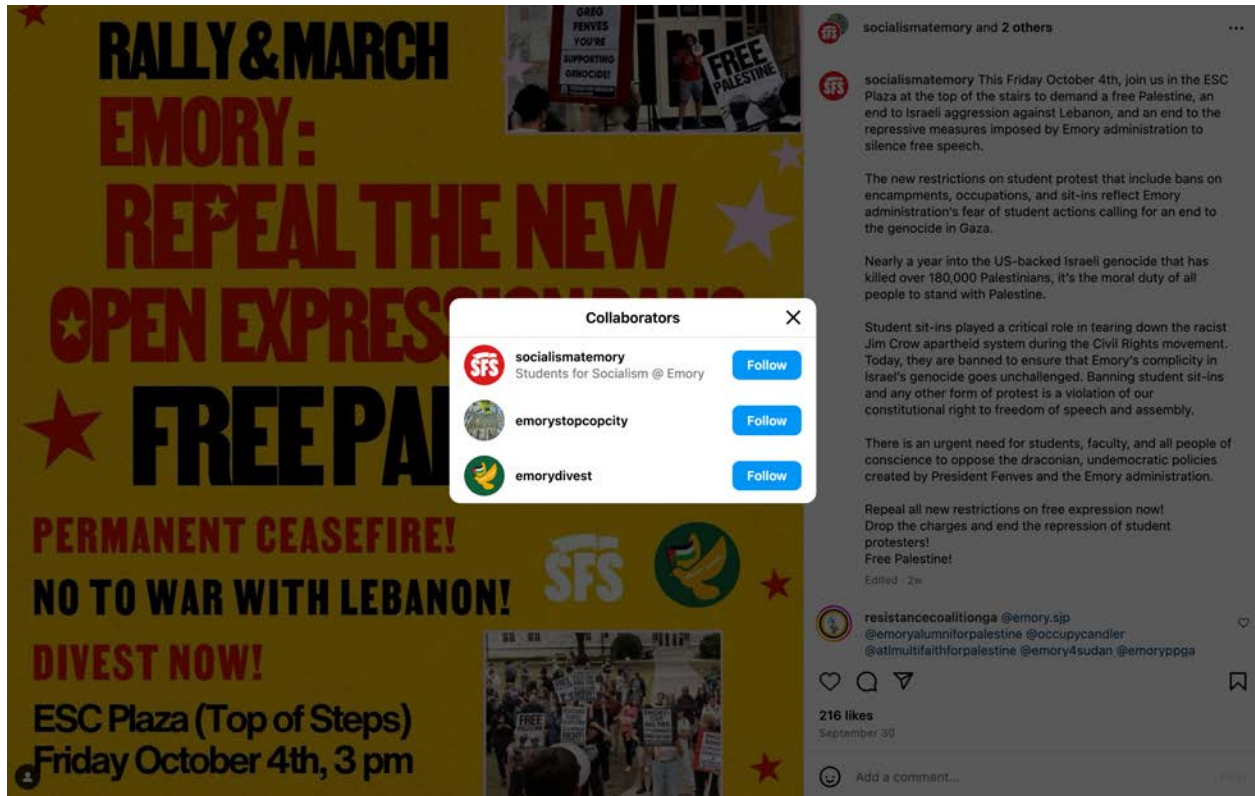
RALLY & MARCH
EMORY:
REPEAL THE NEW
OPEN EXPRES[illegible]
FREE PA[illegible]

GREG FENVES YOU'RE SUPPORTING GENOCIDE!

FREE PALESTINE

PERMANENT CEASEFIRE!
NO TO WAR WITH LEBANON!
DIVEST NOW!
ESC Plaza (Top of Steps)
Friday October 4th, 3 pm

SFS

FREE

Collaborators

socialismatemory
Students for Socialism @ Emory
Follow

emorystopcopcity
Follow

emorydivest
Follow

socialismatemory and 2 others

socialismatemory This Friday October 4th, join us in the ESC Plaza at the top of the stairs to demand a free Palestine, an end to Israeli aggression against Lebanon, and an end to the repressive measures imposed by Emory administration to silence free speech.

The new restrictions on student protest that include bans on encampments, occupations, and sit-ins reflect Emory administration's fear of student actions calling for an end to the genocide in Gaza.

Nearly a year into the US-backed Israeli genocide that has killed over 180,000 Palestinians, it's the moral duty of all people to stand with Palestine.

Student sit-ins played a critical role in tearing down the racist Jim Crow apartheid system during the Civil Rights movement. Today, they are banned to ensure that Emory's complicity in Israel's genocide goes unchallenged. Banning student sit-ins and any other form of protest is a violation of our constitutional right to freedom of speech and assembly.

There is an urgent need for students, faculty, and all people of conscience to oppose the draconian, undemocratic policies created by President Fenves and the Emory administration.

Repeal all new restrictions on free expression now!
Drop the charges and end the repression of student protesters!
Free Palestine!

Edited · 2w

resistancecoalitionga @emory.sjp @emoryalumniforpalestine @occupycandler @atlmultifaithforpalestine @emory4sudan @emoryppga

216 likes
September 30

Add a comment...
Post